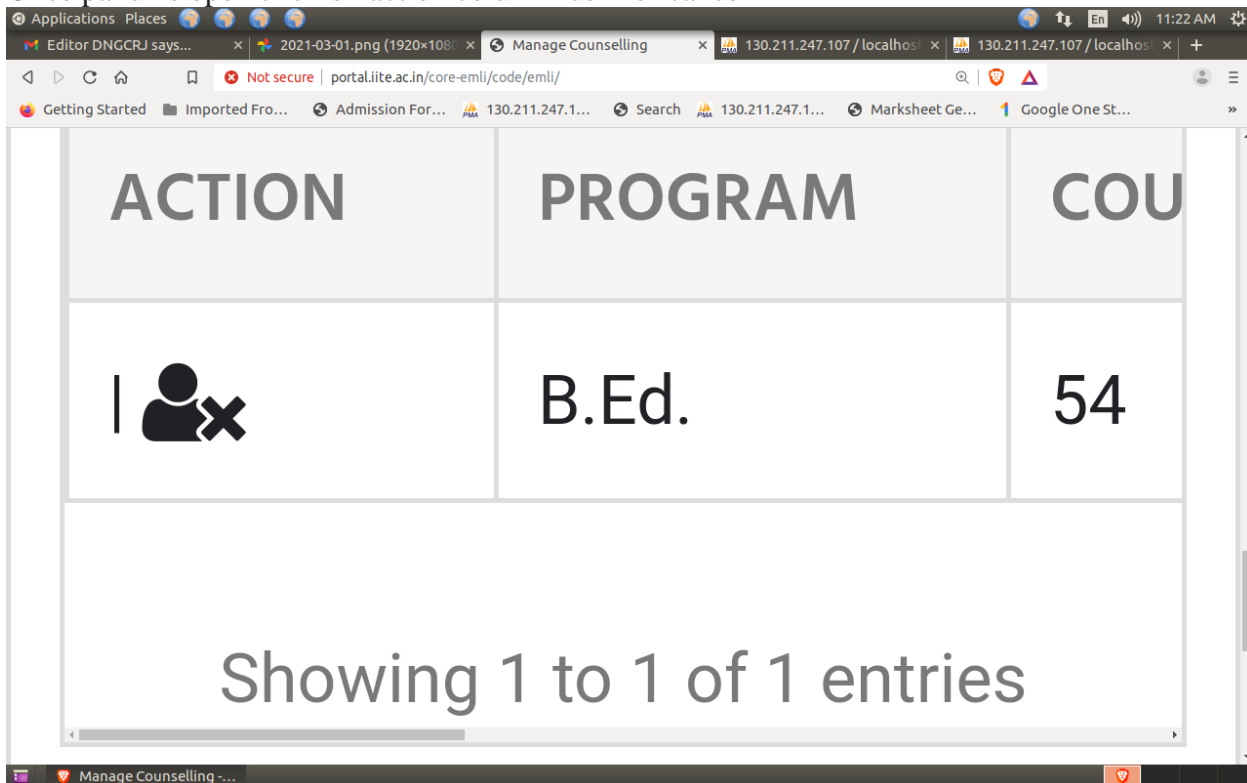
Applications Places

En 11:22 AM

Editor DNGCRJ says... × 2021-03-01.png (1920×1080 × Manage Counselling × 130.211.247.107 / localhost × 130.211.247.107 / localhost × +

Not secure | portal.iite.ac.in/core-emli/code/emli/

Getting Started Imported Fro... Admission For... 130.211.247.1... Search 130.211.247.1... Marksheet Ge... Google One St... »

| ACTION | PROGRAM | COU |
|---|---|---|
| \| | B.Ed. | 54 |

Showing 1 to 1 of 1 entries

Manage Counselling -...